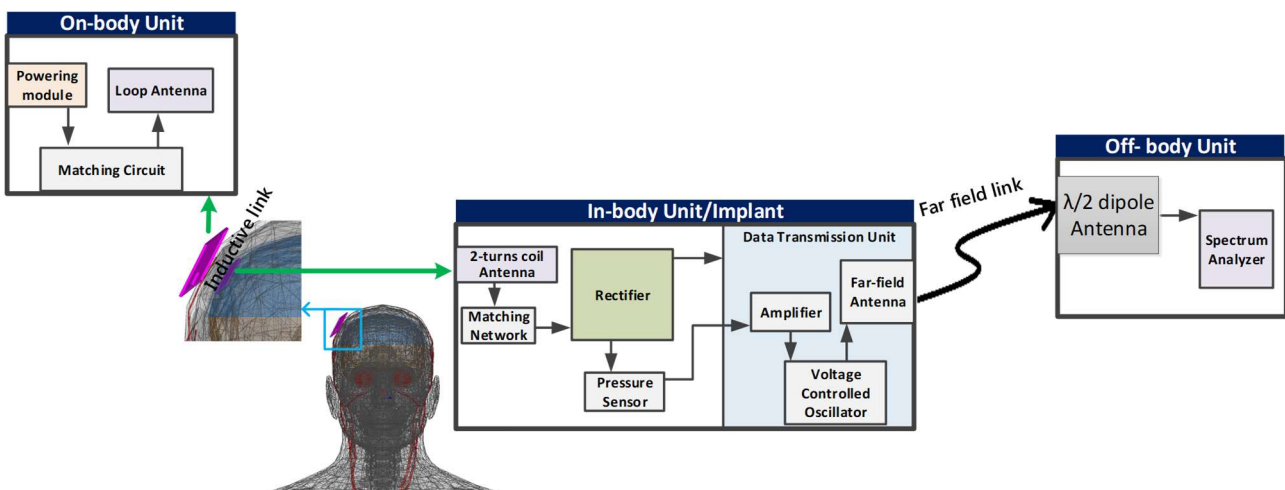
On-body Unit

Powering module

Loop Antenna

Matching Circuit

Inductive link

In-body Unit/Implant

2-turns coil Antenna

Matching Network

Rectifier

Pressure Sensor

Data Transmission Unit

Amplifier

Far-field Antenna

Voltage Controlled Oscillator

Far field link

Off- body Unit

$\lambda/2$ dipole Antenna

Spectrum Analyzer